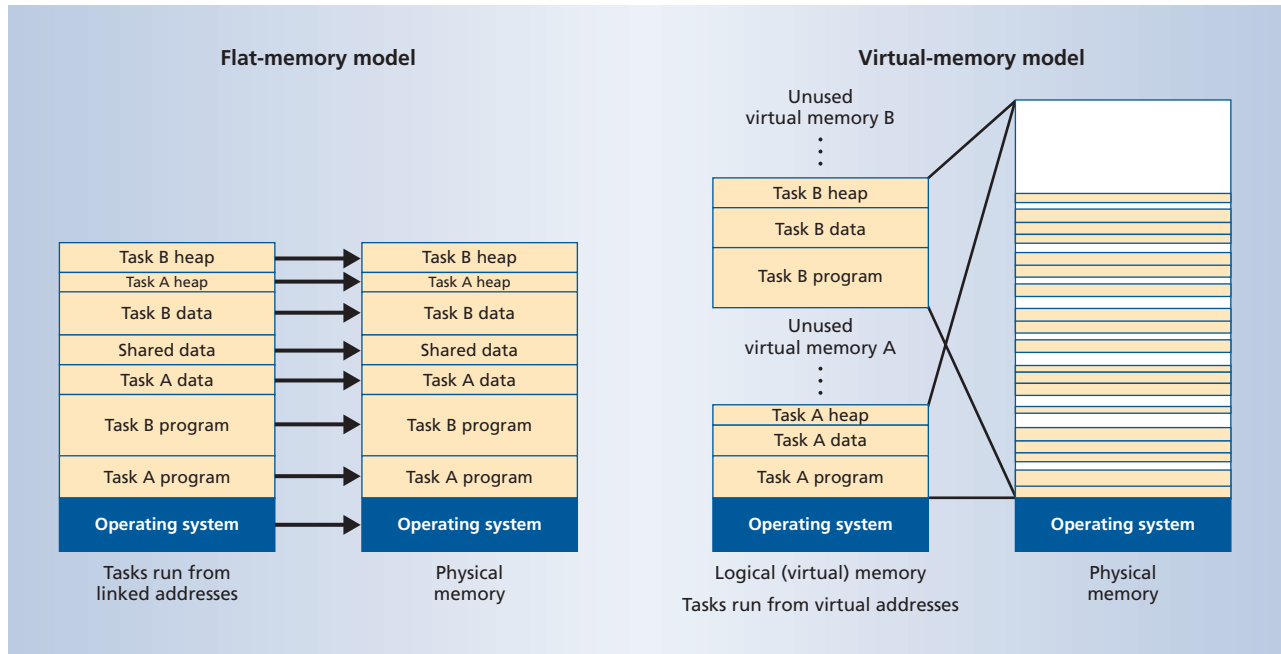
Flat-memory model

Task B heap
Task A heap
Task B data
Shared data
Task A data
Task B program
Task A program
Operating system

Tasks run from linked addresses

Task B heap
Task A heap
Task B data
Shared data
Task A data
Task B program
Task A program
Operating system

Physical memory

Virtual-memory model

Unused virtual memory B
Task B heap
Task B data
Task B program
Unused virtual memory A
Task A heap
Task A data
Task A program
Operating system

Logical (virtual) memory
Tasks run from virtual addresses

Operating system

Physical memory